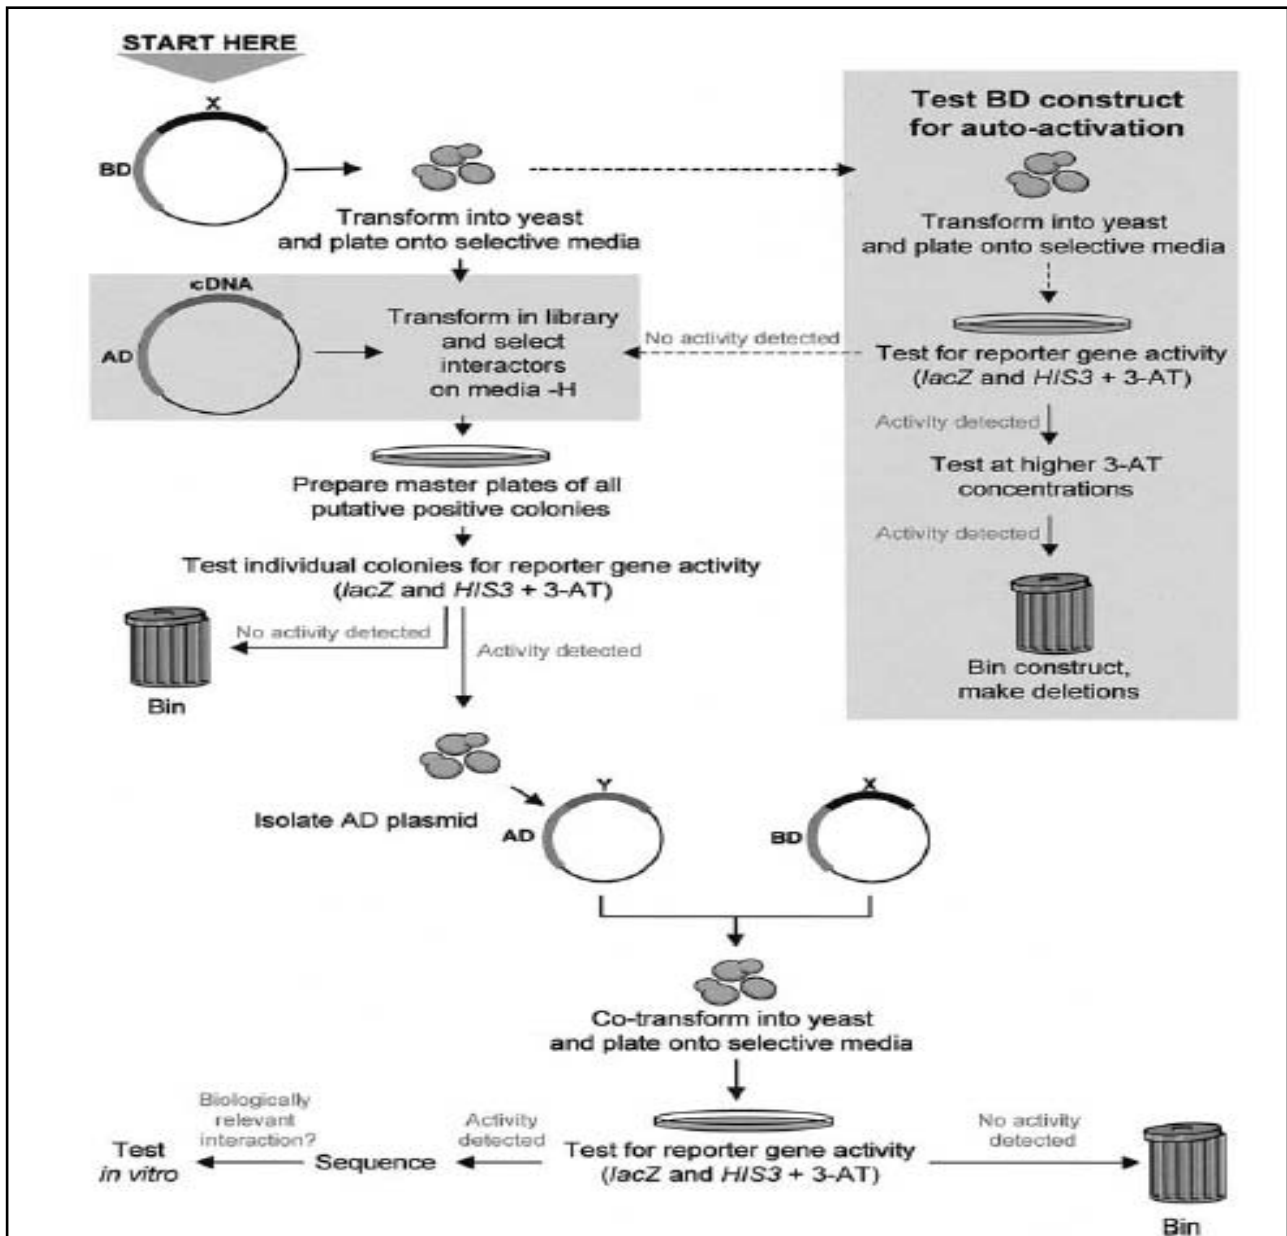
START HERE

X

BD

Transform into yeast and plate onto selective media

Test BD construct for auto-activation

Transform into yeast and plate onto selective media

cDNA

AD

Transform in library and select interactors on media -H

No activity detected

Test for reporter gene activity (*lacZ* and *HIS3* + 3-AT)

Activity detected

Test at higher 3-AT concentrations

Activity detected

Bin construct, make deletions

Prepare master plates of all putative positive colonies

Test individual colonies for reporter gene activity (*lacZ* and *HIS3* + 3-AT)

No activity detected

Activity detected

Bin

Isolate AD plasmid

Y

AD

X

BD

Co-transform into yeast and plate onto selective media

Biologically relevant interaction?

Activity detected

No activity detected

Test *in vitro*

Sequence

Test for reporter gene activity (*lacZ* and *HIS3* + 3-AT)

Bin